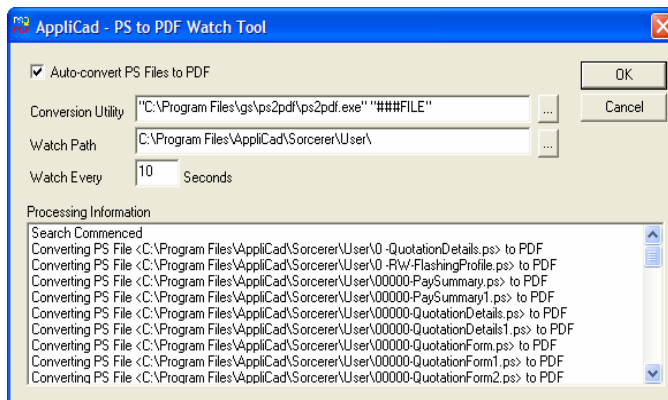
AppliCad - PS to PDF Watch Tool

Auto-convert PS Files to PDF

OK

Cancel

Conversion Utility "C:\Program Files\gs\ps2pdf\ps2pdf.exe" "###FILE" ...

Watch Path C:\Program Files\AppliCad\Sorcerer\User\ ...

Watch Every 10 Seconds

Processing Information

Search Commenced
Converting PS File <C:\Program Files\AppliCad\Sorcerer\User\0 -QuotationDetails.ps> to PDF
Converting PS File <C:\Program Files\AppliCad\Sorcerer\User\0 -RW-FlashingProfile.ps> to PDF
Converting PS File <C:\Program Files\AppliCad\Sorcerer\User\00000-PaySummary.ps> to PDF
Converting PS File <C:\Program Files\AppliCad\Sorcerer\User\00000-PaySummary1.ps> to PDF
Converting PS File <C:\Program Files\AppliCad\Sorcerer\User\00000-QuotationDetails.ps> to PDF
Converting PS File <C:\Program Files\AppliCad\Sorcerer\User\00000-QuotationDetails1.ps> to PDF
Converting PS File <C:\Program Files\AppliCad\Sorcerer\User\00000-QuotationForm.ps> to PDF
Converting PS File <C:\Program Files\AppliCad\Sorcerer\User\00000-QuotationForm1.ps> to PDF
Converting PS File <C:\Program Files\AppliCad\Sorcerer\User\00000-QuotationForm2.ps> to PDF